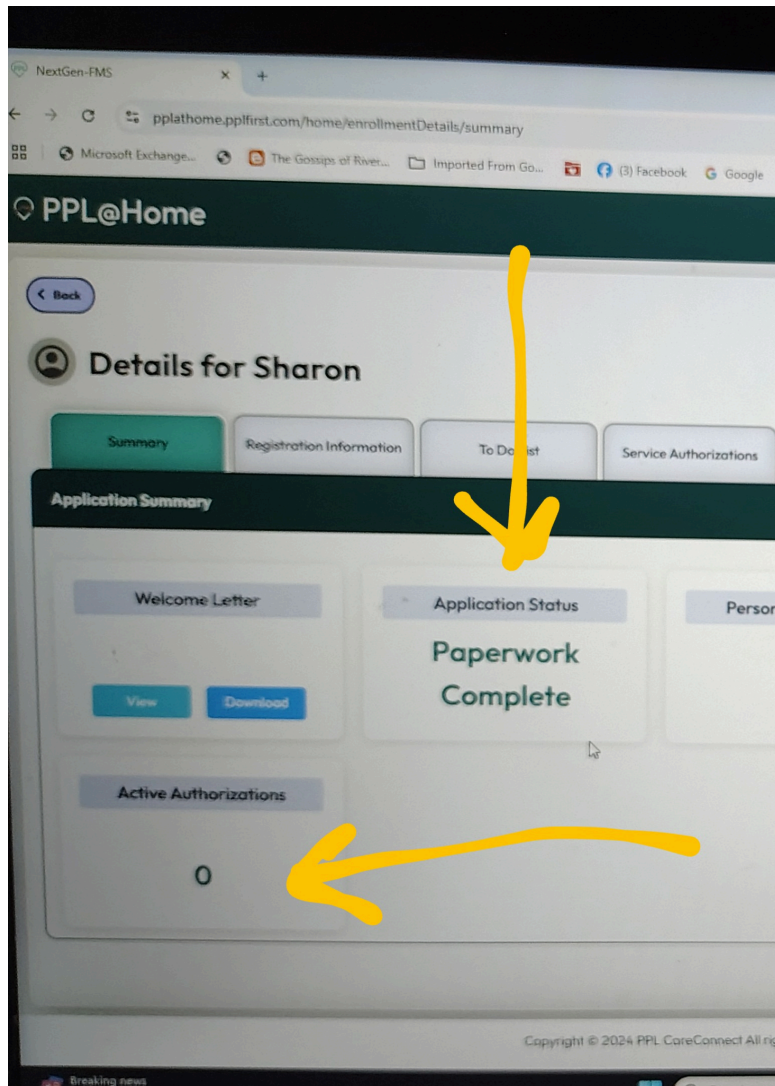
NextGen-FMS

pplathome.pplfirst.com/home/enrollmentDetails/summary

Microsoft Exchange... The Gossips of River... Imported From Go... (3) Facebook Google

PPL@Home

Back

Details for Sharon

Summary | Registration Information | To Do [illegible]ist | Service Authorizations

Application Summary

Welcome Letter

View Download

Application Status

Paperwork Complete

Perso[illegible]

Active Authorizations

0

Copyright © 2024 PPL CareConnect All ri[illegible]

Breaking news